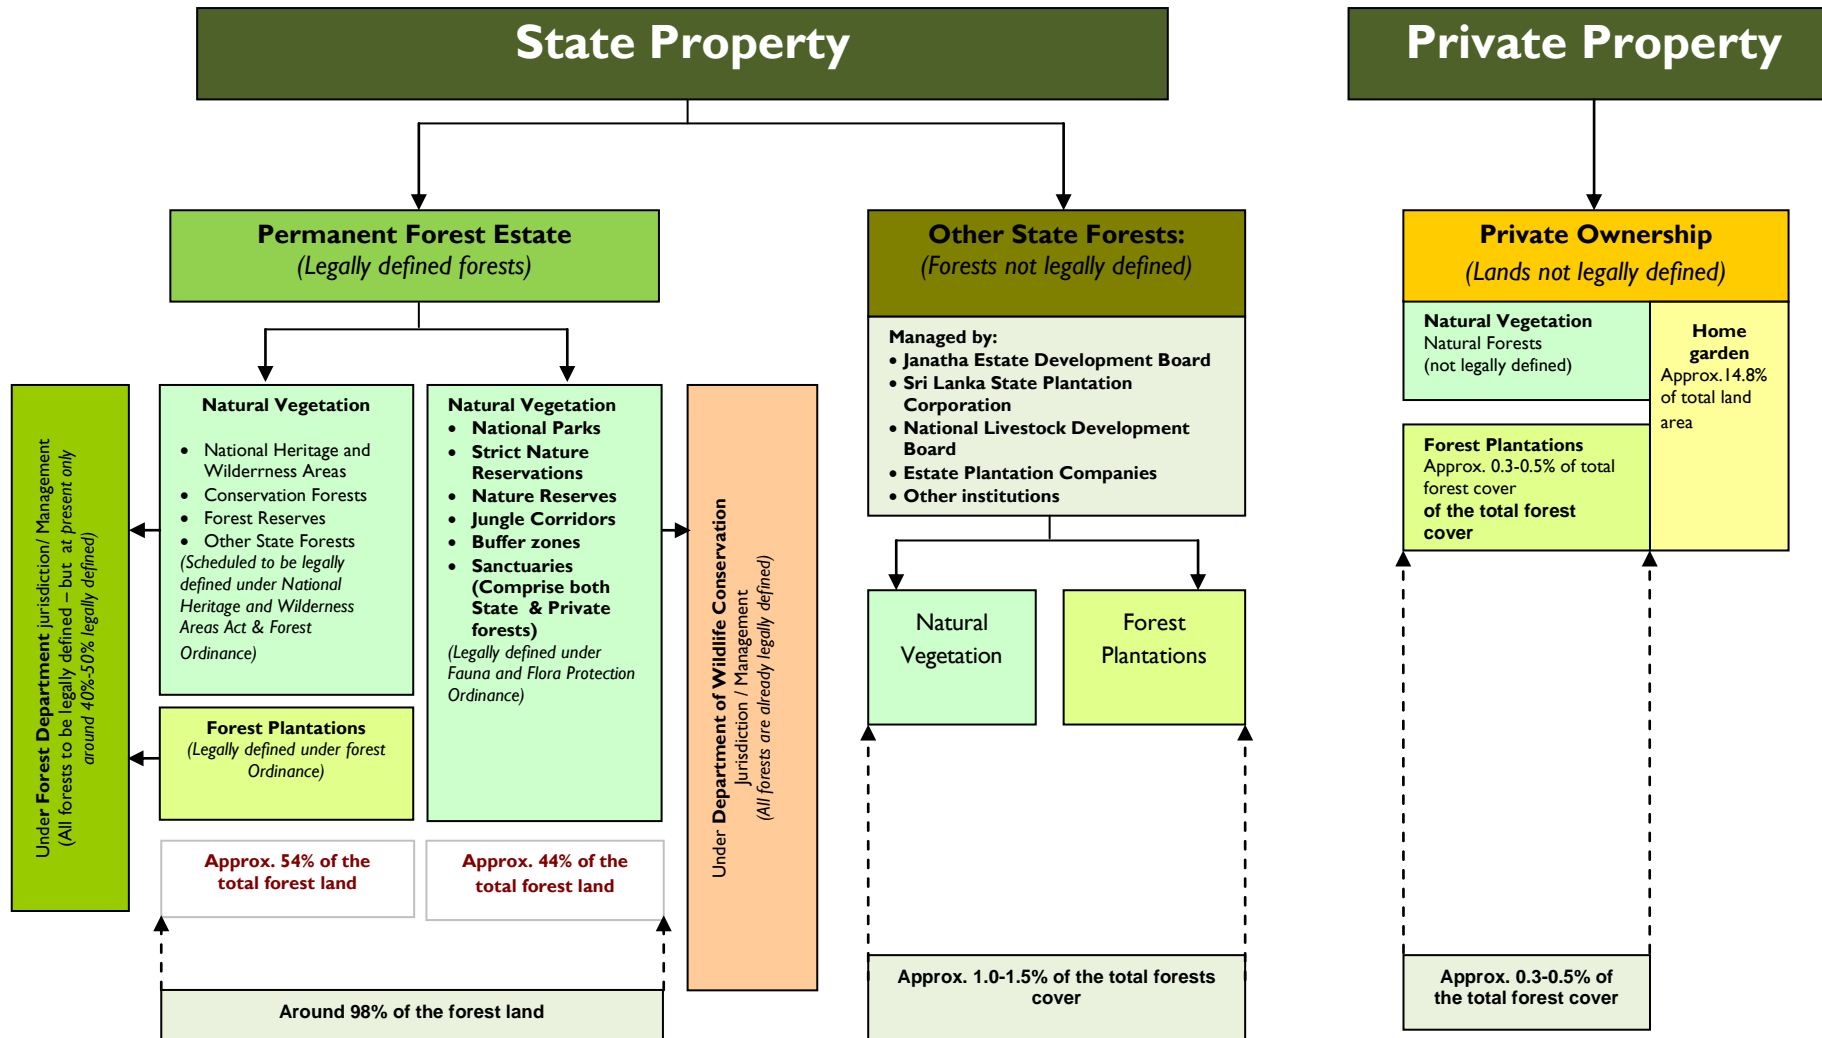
State Property

Private Property

Permanent Forest Estate
(Legally defined forests)

Other State Forests:
(Forests not legally defined)

Private Ownership
(Lands not legally defined)

Natural Vegetation
Natural Forests
(not legally defined)

Home garden
Approx.14.8% of total land area

Forest Plantations
Approx. 0.3-0.5% of total forest cover
of the total forest cover

Managed by:
• Janatha Estate Development Board
• Sri Lanka State Plantation Corporation
• National Livestock Development Board
• Estate Plantation Companies
• Other institutions

Under Forest Department jurisdiction/ Management
(All forests to be legally defined – but at present only around 40%-50% legally defined)

Natural Vegetation
• National Heritage and Wilderrness Areas
• Conservation Forests
• Forest Reserves
• Other State Forests
(Scheduled to be legally defined under National Heritage and Wilderness Areas Act & Forest Ordinance)

Natural Vegetation
• National Parks
• Strict Nature Reservations
• Nature Reserves
• Jungle Corridors
• Buffer zones
• Sanctuaries (Comprise both State & Private forests)
(Legally defined under Fauna and Flora Protection Ordinance)

Under Department of Wildlife Conservation
Jurisdiction / Management
(All forests are already legally defined)

Forest Plantations
(Legally defined under forest Ordinance)

Natural Vegetation

Forest Plantations

Approx. 54% of the total forest land

Approx. 44% of the total forest land

Around 98% of the forest land

Approx. 1.0-1.5% of the total forests cover

Approx. 0.3-0.5% of the total forest cover